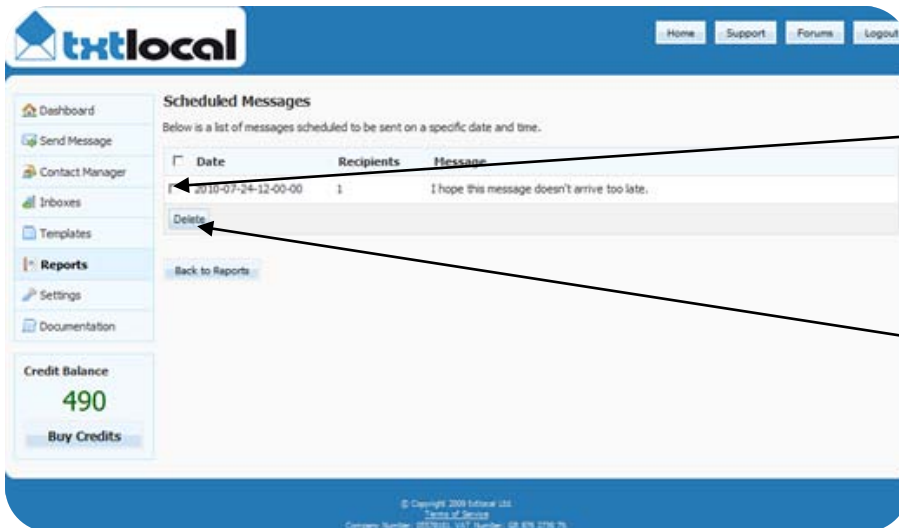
txtlocal

Home Support Forums Logout

Dashboard
Send Message
Contact Manager
Inboxes
Templates
Reports
Settings
Documentation

Credit Balance
490
Buy Credits

Scheduled Messages

Below is a list of messages scheduled to be sent on a specific date and time.

| | Date | Recipients | Message |
|---|---|---|---|
| | 2010-07-24-12-00-00 | 1 | I hope this message doesn't arrive too late. |

Delete

Back to Reports

© Copyright 2009 txtlocal Ltd.
Terms of Service
Company Number: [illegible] VAT Number: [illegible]